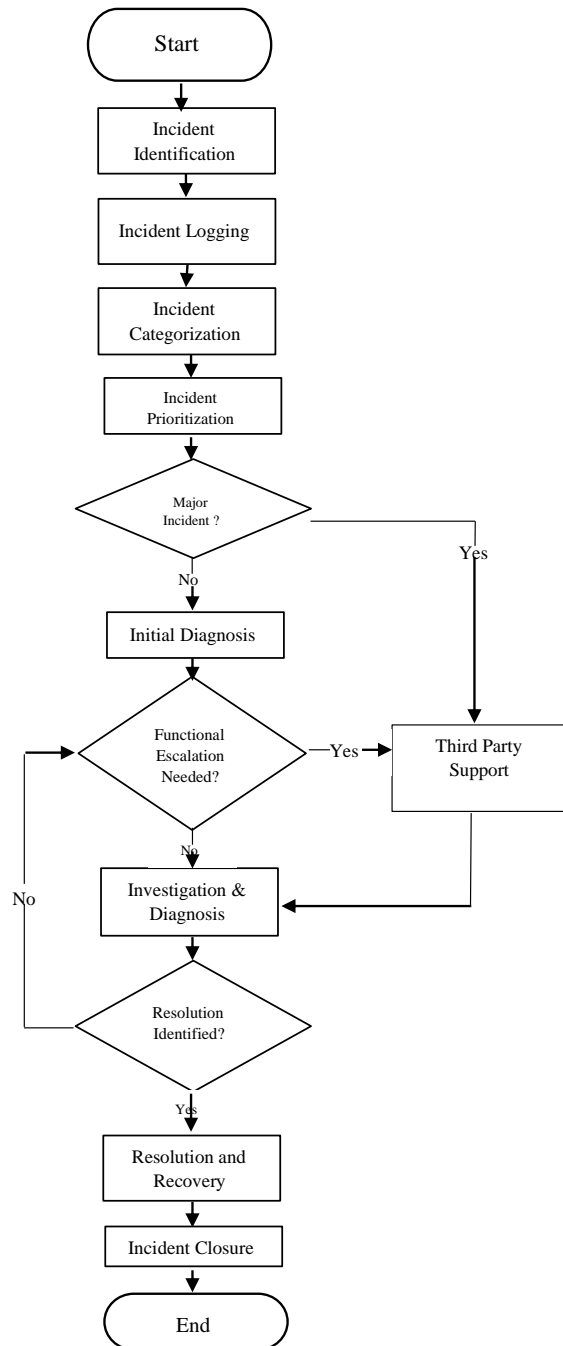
Start

Incident Identification

Incident Logging

Incident Categorization

Incident Prioritization

Major Incident ?

Yes

No

Initial Diagnosis

Functional Escalation Needed?

Yes

Third Party Support

No

No

Investigation & Diagnosis

Resolution Identified?

Yes

Resolution and Recovery

Incident Closure

End